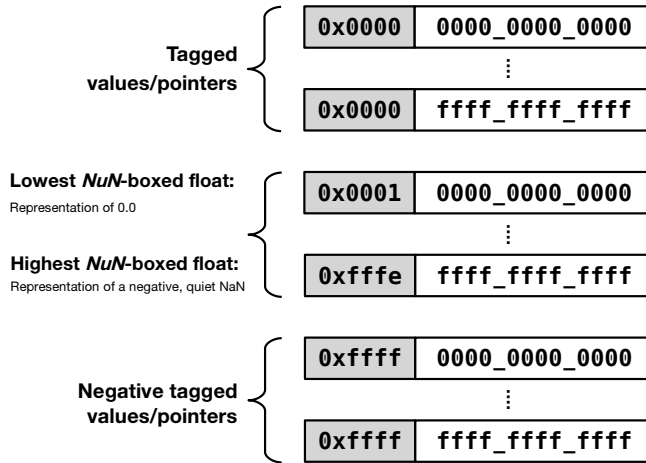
Tagged values/pointers

| 0x0000 | 0000_0000_0000 |
|---|---|
| | ⋮ |
| 0x0000 | ffff_ffff_ffff |

Lowest *NuN*-boxed float:
Representation of 0.0

Highest *NuN*-boxed float:
Representation of a negative, quiet NaN

| 0x0001 | 0000_0000_0000 |
|---|---|
| | ⋮ |
| 0xfffe | ffff_ffff_ffff |

Negative tagged values/pointers

| 0xffff | 0000_0000_0000 |
|---|---|
| | ⋮ |
| 0xffff | ffff_ffff_ffff |